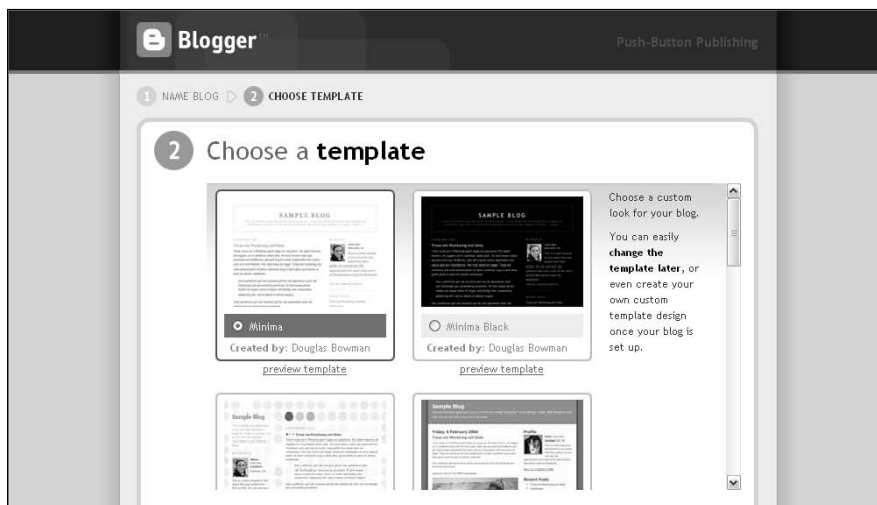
Blogger

Push-Button Publishing

1 NAME BLOG 2 CHOOSE TEMPLATE

2 Choose a **template**

SAMPLE BLOG

Minima

Created by: Douglas Bowman

preview template

SAMPLE BLOG

Minima Black

Created by: Douglas Bowman

preview template

Choose a custom look for your blog.

You can easily **change the template later**, or even create your own custom template design once your blog is set up.

Sample Blog

Sample Blog